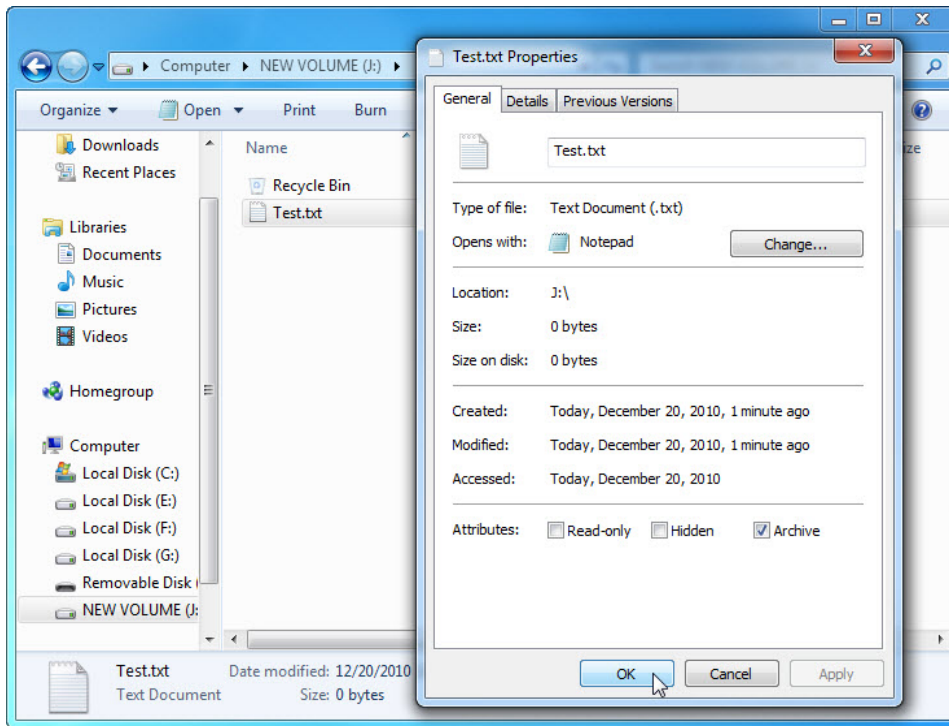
Computer ▸ NEW VOLUME (J:) ▸

Organize ▾ Open ▾ Print Burn

Downloads
Recent Places

Libraries
Documents
Music
Pictures
Videos

Homegroup

Computer
Local Disk (C:)
Local Disk (E:)
Local Disk (F:)
Local Disk (G:)
Removable Disk (
NEW VOLUME (J:

Name
Recycle Bin
Test.txt

ze

Test.txt
Text Document
Date modified: 12/20/2010
Size: 0 bytes

Test.txt Properties

General | Details | Previous Versions

Test.txt

Type of file: Text Document (.txt)
Opens with: Notepad
Change...

Location: J:\
Size: 0 bytes
Size on disk: 0 bytes

Created: Today, December 20, 2010, 1 minute ago
Modified: Today, December 20, 2010, 1 minute ago
Accessed: Today, December 20, 2010

Attributes: Read-only Hidden Archive

OK Cancel Apply